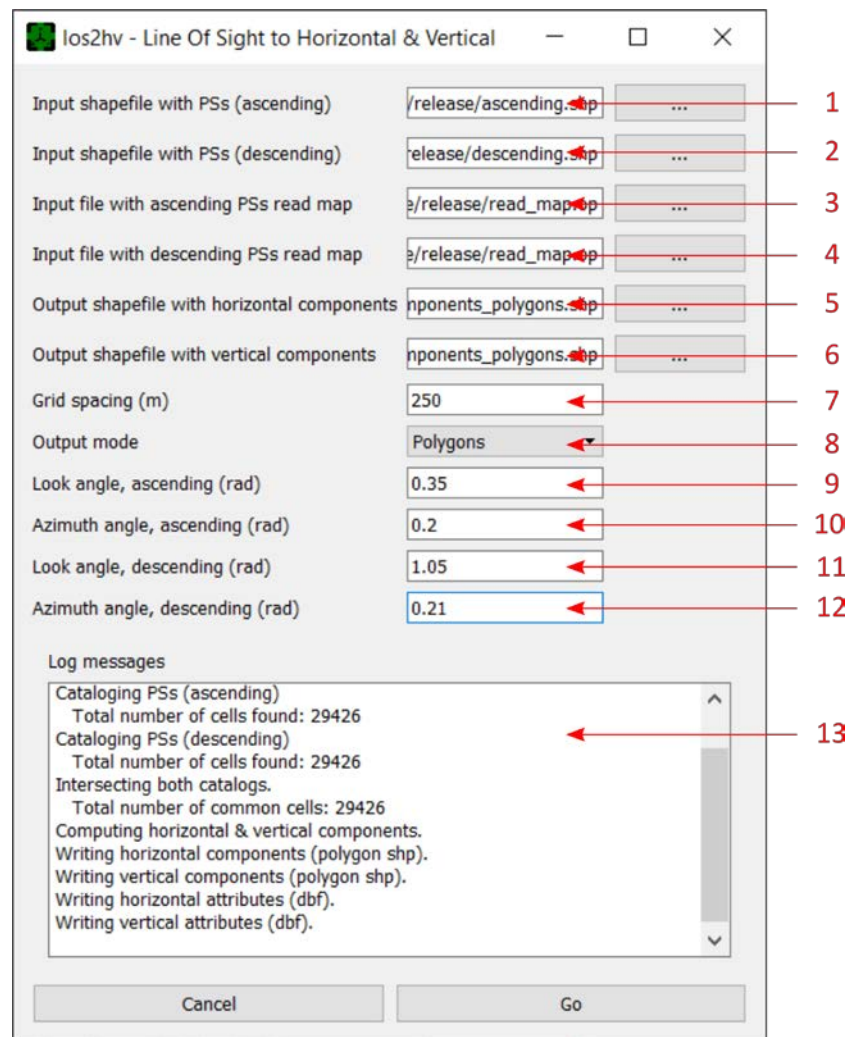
los2hv - Line Of Sight to Horizontal & Vertical

Input shapefile with PSs (ascending) | /release/ascending.shp | ... | 1
Input shapefile with PSs (descending) | release/descending.shp | ... | 2
Input file with ascending PSs read map | e/release/read_map.op | ... | 3
Input file with descending PSs read map | e/release/read_map.op | ... | 4
Output shapefile with horizontal components | nponents_polygons.shp | ... | 5
Output shapefile with vertical components | nponents_polygons.shp | ... | 6
Grid spacing (m) | 250 | 7
Output mode | Polygons | 8
Look angle, ascending (rad) | 0.35 | 9
Azimuth angle, ascending (rad) | 0.2 | 10
Look angle, descending (rad) | 1.05 | 11
Azimuth angle, descending (rad) | 0.21 | 12

Log messages
Cataloging PSs (ascending)
Total number of cells found: 29426
Cataloging PSs (descending)
Total number of cells found: 29426
Intersecting both catalogs.
Total number of common cells: 29426
Computing horizontal & vertical components.
Writing horizontal components (polygon shp).
Writing vertical components (polygon shp).
Writing horizontal attributes (dbf).
Writing vertical attributes (dbf).
13

Cancel
Go